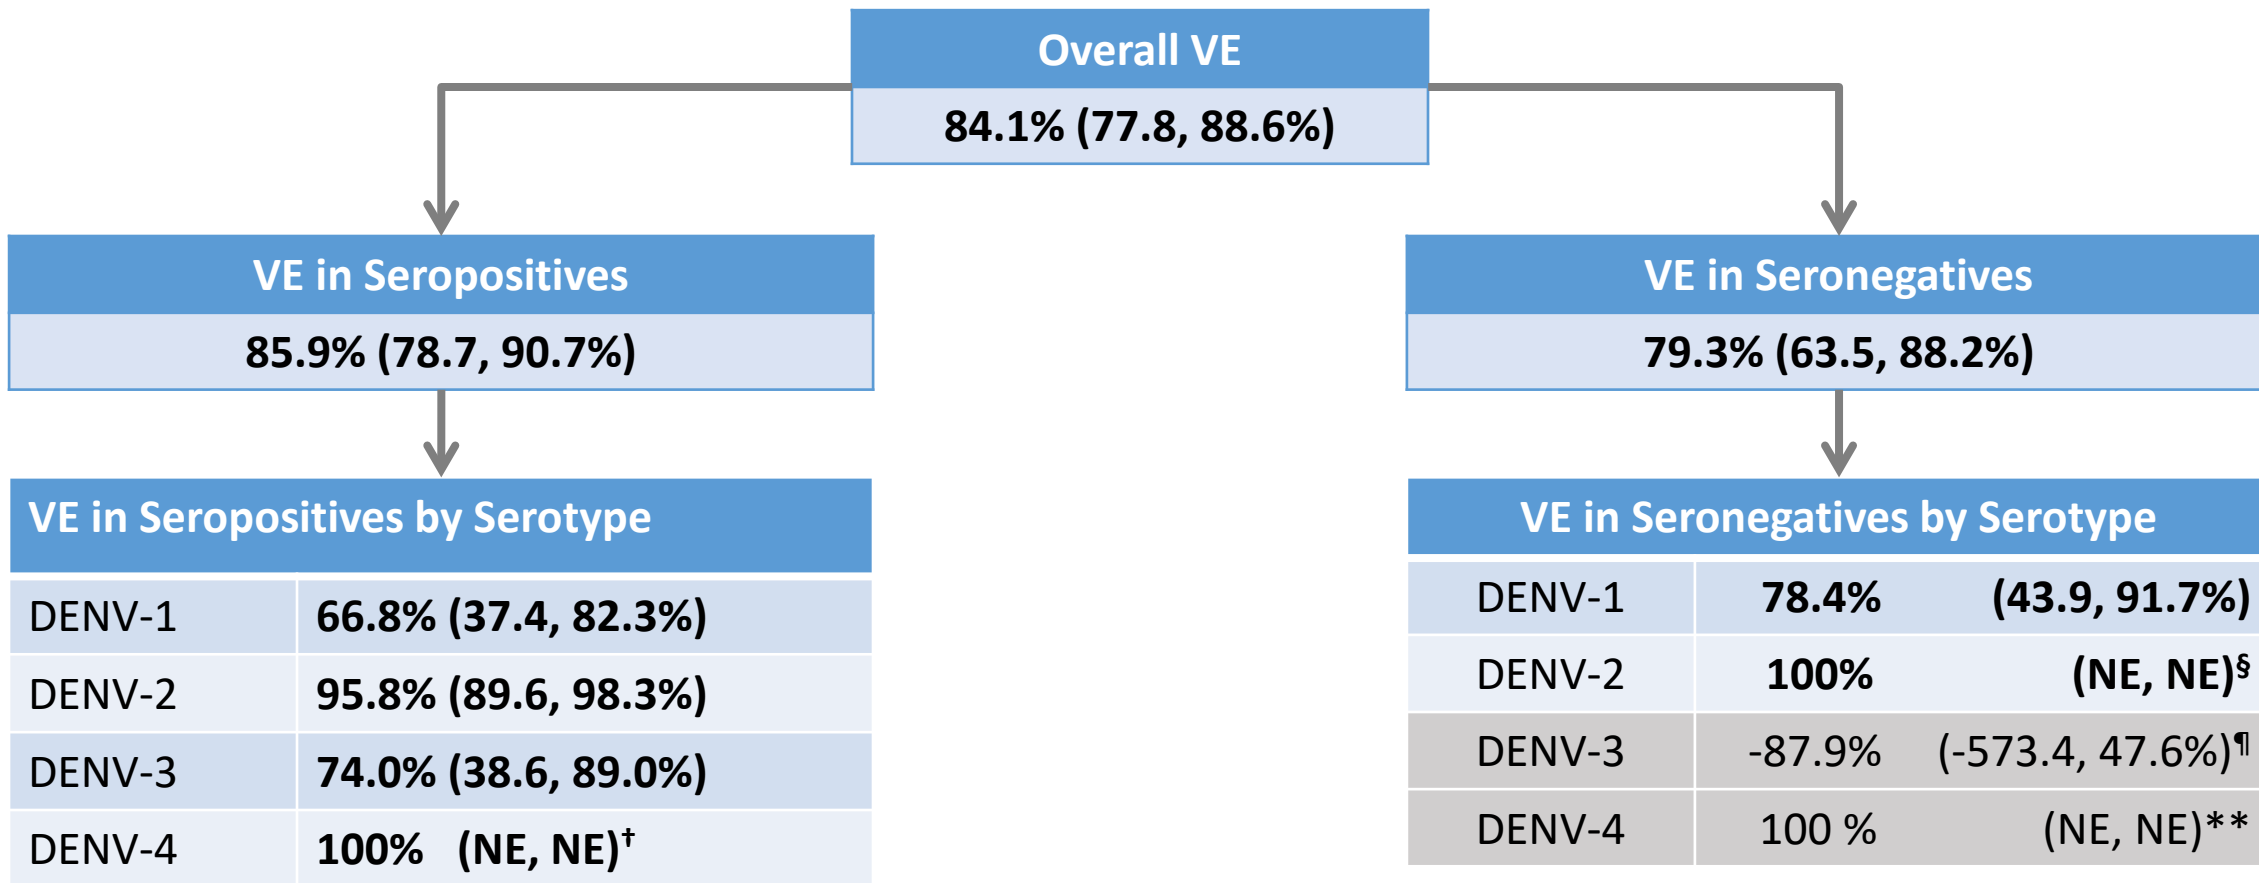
Overall VE

84.1% (77.8, 88.6%)

VE in Seropositives

85.9% (78.7, 90.7%)

VE in Seronegatives

79.3% (63.5, 88.2%)

VE in Seropositives by Serotype

| | |
|---|---|
| DENV-1 | 66.8% (37.4, 82.3%) |
| DENV-2 | 95.8% (89.6, 98.3%) |
| DENV-3 | 74.0% (38.6, 89.0%) |
| DENV-4 | 100% (NE, NE)$^{\dagger}$ |

VE in Seronegatives by Serotype

| | | |
|---|---|---|
| DENV-1 | 78.4% | (43.9, 91.7%) |
| DENV-2 | 100% | (NE, NE)$^{\S}$ |
| DENV-3 | -87.9% | (-573.4, 47.6%)$^{\P}$ |
| DENV-4 | 100 % | (NE, NE)** |